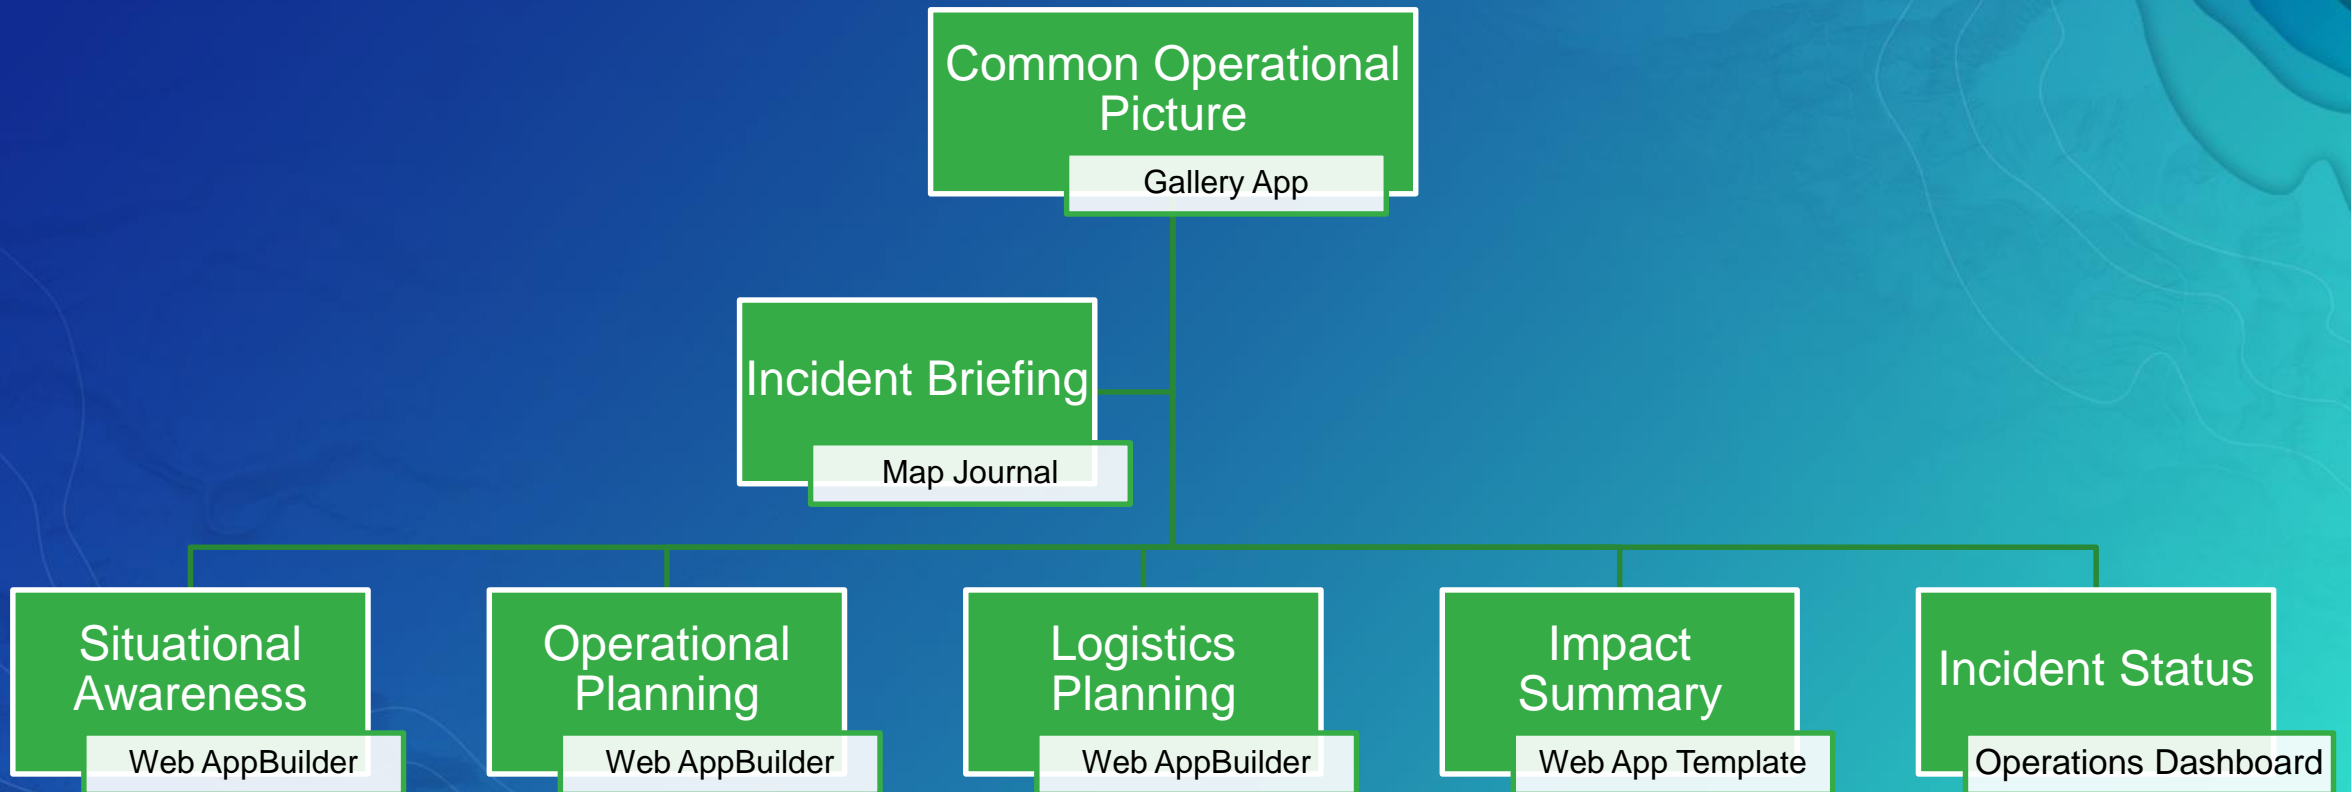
Common Operational Picture

Gallery App

Incident Briefing

Map Journal

Situational Awareness

Web AppBuilder

Operational Planning

Web AppBuilder

Logistics Planning

Web AppBuilder

Impact Summary

Web App Template

Incident Status

Operations Dashboard